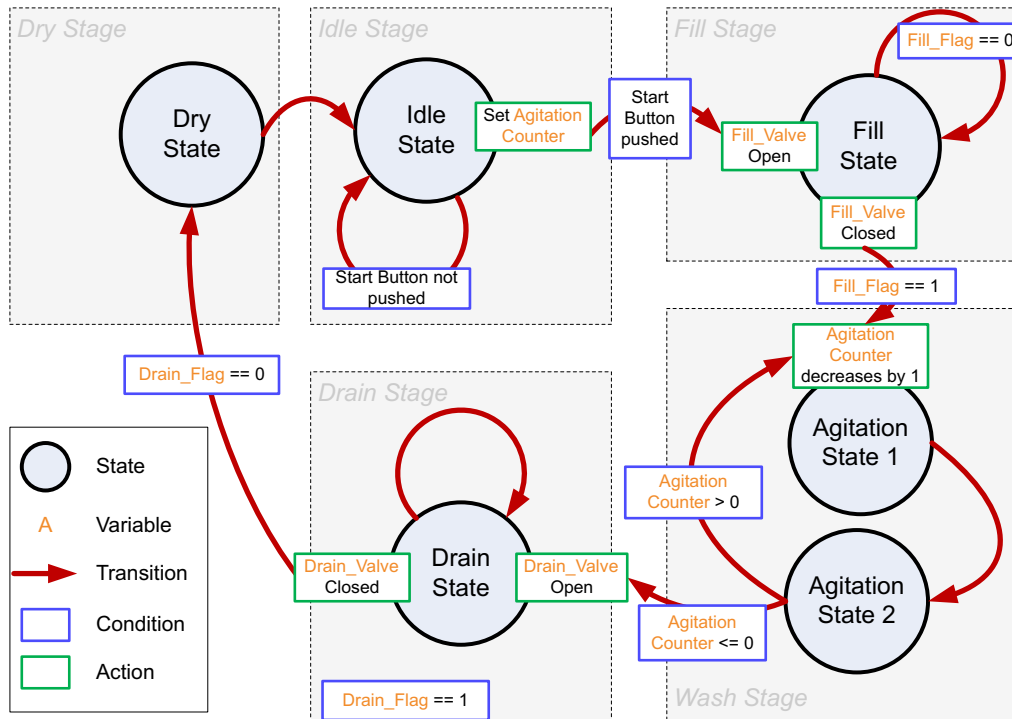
Dry Stage

Dry State

Idle Stage

Idle State

Set Agitation Counter

Start Button not pushed

Start Button pushed

Fill Stage

Fill_Flag == 0

Fill_Valve Open

Fill State

Fill_Valve Closed

Fill_Flag == 1

Agitation Counter decreases by 1

Agitation State 1

Agitation Counter > 0

Agitation State 2

Agitation Counter <= 0

Wash Stage

Drain_Flag == 0

Drain Stage

Drain_Valve Closed

Drain State

Drain_Valve Open

Drain_Flag == 1

State

A Variable

Transition

Condition

Action